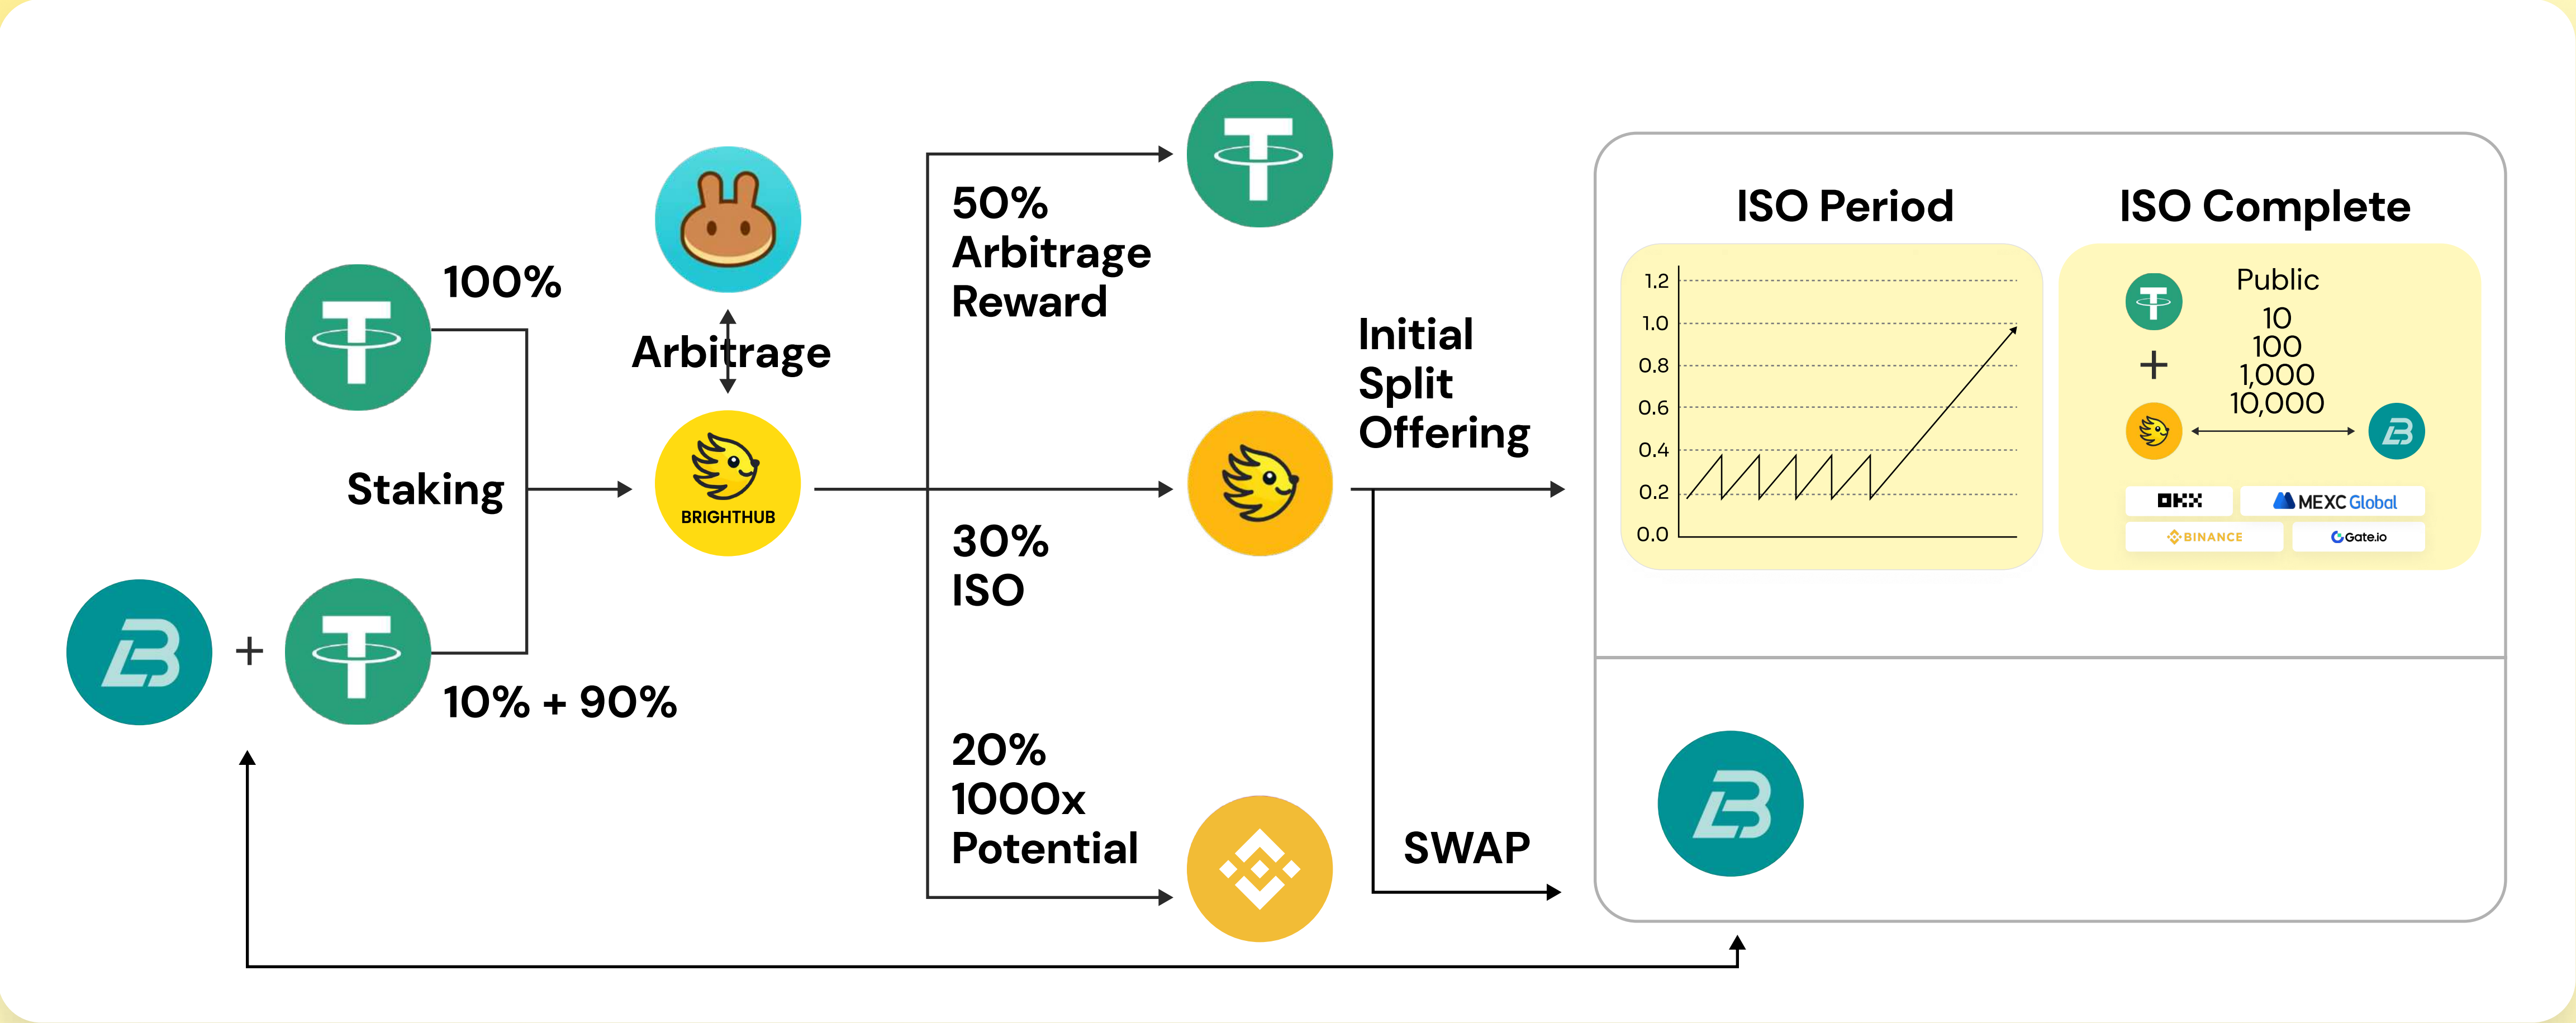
100%

Arbitrage

Staking

BRIGHTHUB

+

10% + 90%

50%
Arbitrage
Reward

30%
ISO

20%
1000x
Potential

Initial
Split
Offering

SWAP

ISO Period

1.2
1.0
0.8
0.6
0.4
0.2
0.0

ISO Complete

Public
10
100
1,000
10,000

+

OKX
MEXC Global
BINANCE
Gate.io